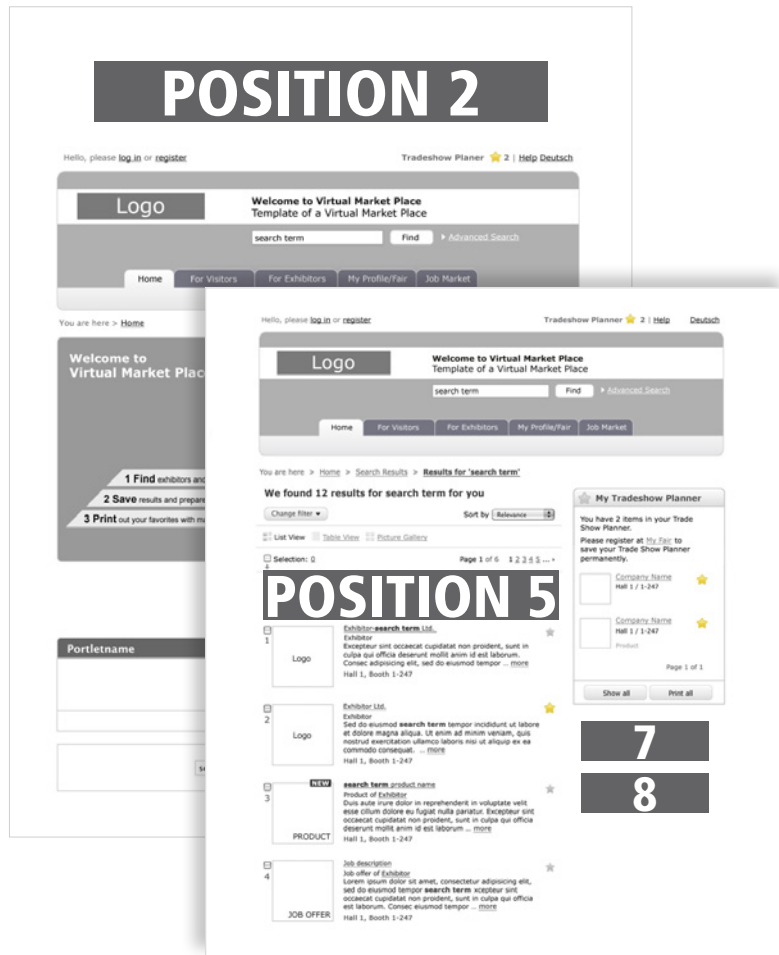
POSITION 2

Hello, please log in or register

Tradeshow Planer 2 | Help Deutsch

Logo

Welcome to Virtual Market Place
Template of a Virtual Market Place

search term Find Advanced Search

Home For Visitors For Exhibitors My Profile/Fair Job Market

You are here > Home

Welcome to Virtual Market Plac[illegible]

1 Find exhibitors and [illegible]

2 Save results and prepare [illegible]

3 Print out your favorites with m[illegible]

Portletname

Hello, please log in or register

Tradeshow Planner 2 | Help

Deutsch

Logo

Welcome to Virtual Market Place
Template of a Virtual Market Place

search term Find Advanced Search

Home For Visitors For Exhibitors My Profile/Fair Job Market

You are here > Home > Search Results > Results for 'search term'

We found 12 results for search term for you

Change filter ▾

Sort by Relevance

List View Table View Picture Gallery

Selection: 0

Page 1 of 6 1 2 3 4 5 ... ›

POSITION 5

1 Logo

Exhibitor-search term Ltd.
Exhibitor
Excepteur sint occaecat cupidatat non proident, sunt in culpa qui officia deserunt mollit anim id est laborum. Consec adipisicing elit, sed do eiusmod tempor ... more
Hall 1, Booth 1-247

2 Logo

Exhibitor Ltd.
Exhibitor
Sed do eiusmod search term tempor incididunt ut labore et dolore magna aliqua. Ut enim ad minim veniam, quis nostrud exercitation ullamco laboris nisi ut aliquip ex ea commodo consequat. ... more
Hall 1, Booth 1-247

3 NEW PRODUCT

search term product name
Product of Exhibitor
Duis aute irure dolor in reprehenderit in voluptate velit esse cillum dolore eu fugiat nulla pariatur. Excepteur sint occaecat cupidatat non proident, sunt in culpa qui officia deserunt mollit anim id est laborum ... more
Hall 1, Booth 1-247

4 JOB OFFER

Job description
Job offer of Exhibitor
Lorem ipsum dolor sit amet, consectetur adipisicing elit, sed do eiusmod tempor search term xcepteur sint occaecat cupidatat non proident, sunt in culpa qui officia est laborum. Consec eiusmod tempor ... more
Hall 1, Booth 1-247

My Tradeshow Planner

You have 2 items in your Trade Show Planner.

Please register at My Fair to save your Trade Show Planner permanently.

Company Name
Hall 1 / 1-247

Company Name
Hall 1 / 1-247
Product

Page 1 of 1

Show all Print all

7

8